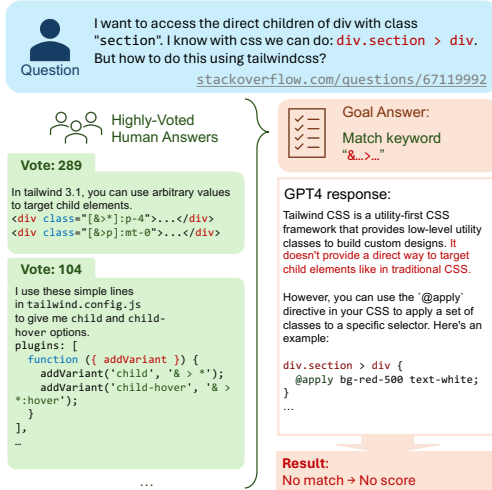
Question

I want to access the direct children of div with class "section". I know with css we can do: div.section > div. But how to do this using tailwindcss?

stackoverflow.com/questions/67119992

Highly-Voted Human Answers

Vote: 289

In tailwind 3.1, you can use arbitrary values to target child elements.
<div class="[&>*]:p-4">...</div>
<div class="[&>p]:mt-0">...</div>

Vote: 104

I use these simple lines in tailwind.config.js to give me child and child-hover options.
plugins: [
  function ({ addVariant }) {
    addVariant('child', '& > *');
    addVariant('child-hover', '& > *:hover');
  }
],
…

…

Goal Answer:

Match keyword "&...>..."

GPT4 response:

Tailwind CSS is a utility-first CSS framework that provides low-level utility classes to build custom designs. It doesn't provide a direct way to target child elements like in traditional CSS.

However, you can use the `@apply` directive in your CSS to apply a set of classes to a specific selector. Here's an example:

div.section > div {
  @apply bg-red-500 text-white;
}
…

Result:
No match → No score